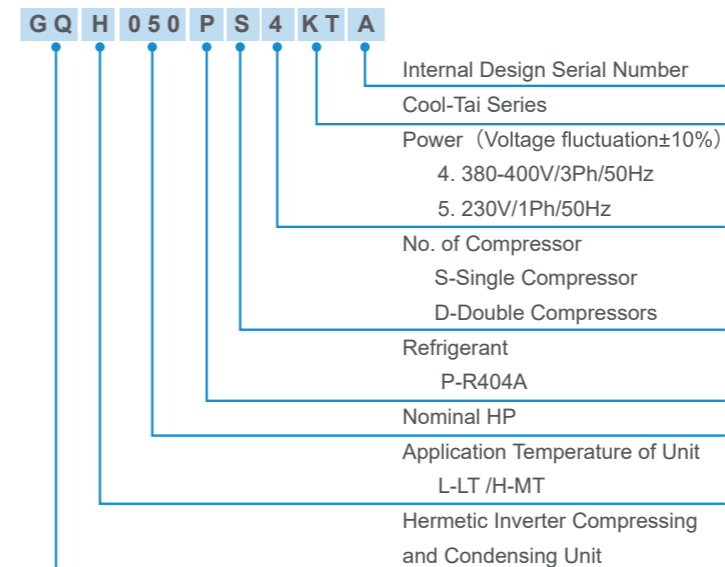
GQ H 050 P S 4 KT A

Internal Design Serial Number

Cool-Tai Series

Power（Voltage fluctuation±10%）

4. 380-400V/3Ph/50Hz

5. 230V/1Ph/50Hz

No. of Compressor

S-Single Compressor

D-Double Compressors

Refrigerant

P-R404A

Nominal HP

Application Temperature of Unit

L-LT /H-MT

Hermetic Inverter Compressing and Condensing Unit